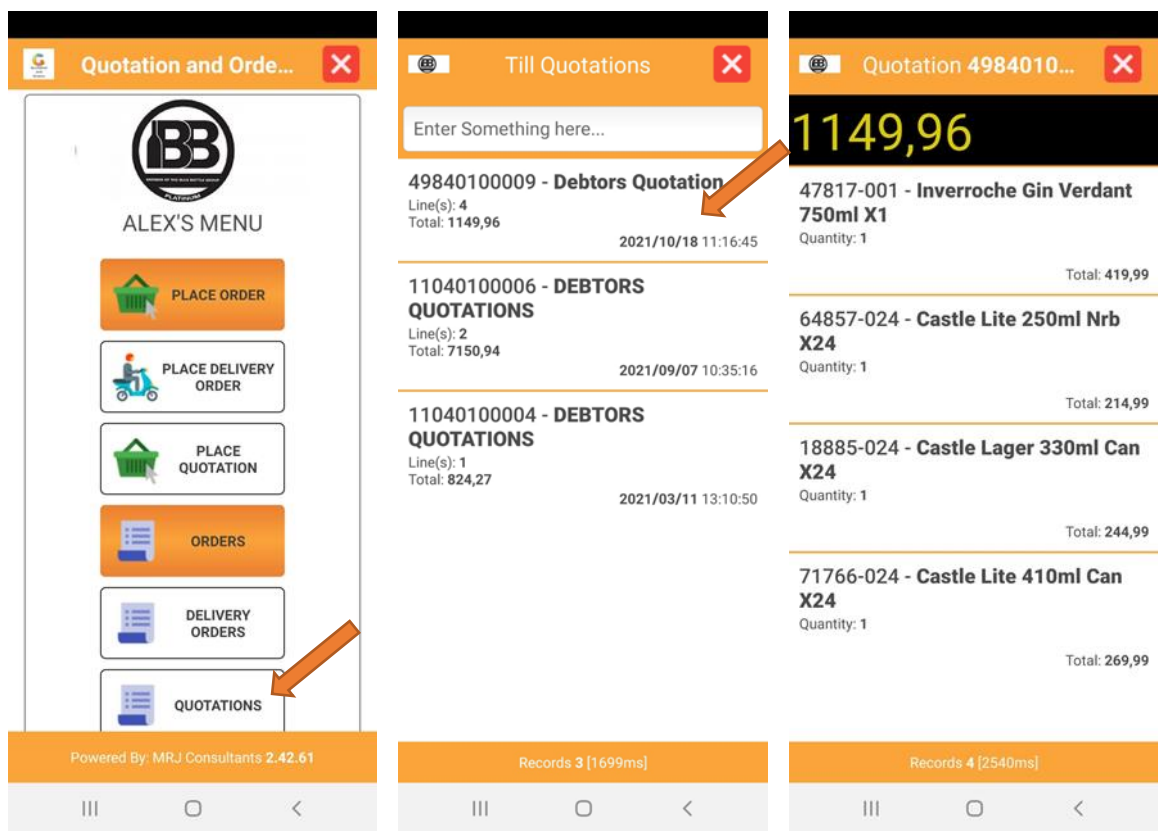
Quotation and Orde...

BB
PLATINUM

ALEX'S MENU

PLACE ORDER

PLACE DELIVERY ORDER

PLACE QUOTATION

ORDERS

DELIVERY ORDERS

QUOTATIONS

Powered By: MRJ Consultants 2.42.61

Till Quotations

Enter Something here...

49840100009 - Debtors Quotation
Line(s): 4
Total: 1149,96
2021/10/18 11:16:45

11040100006 - DEBTORS QUOTATIONS
Line(s): 2
Total: 7150,94
2021/09/07 10:35:16

11040100004 - DEBTORS QUOTATIONS
Line(s): 1
Total: 824,27
2021/03/11 13:10:50

Records 3 [1699ms]

Quotation 4984010...

1149,96

47817-001 - Inverroche Gin Verdant 750ml X1
Quantity: 1
Total: 419,99

64857-024 - Castle Lite 250ml Nrb X24
Quantity: 1
Total: 214,99

18885-024 - Castle Lager 330ml Can X24
Quantity: 1
Total: 244,99

71766-024 - Castle Lite 410ml Can X24
Quantity: 1
Total: 269,99

Records 4 [2540ms]